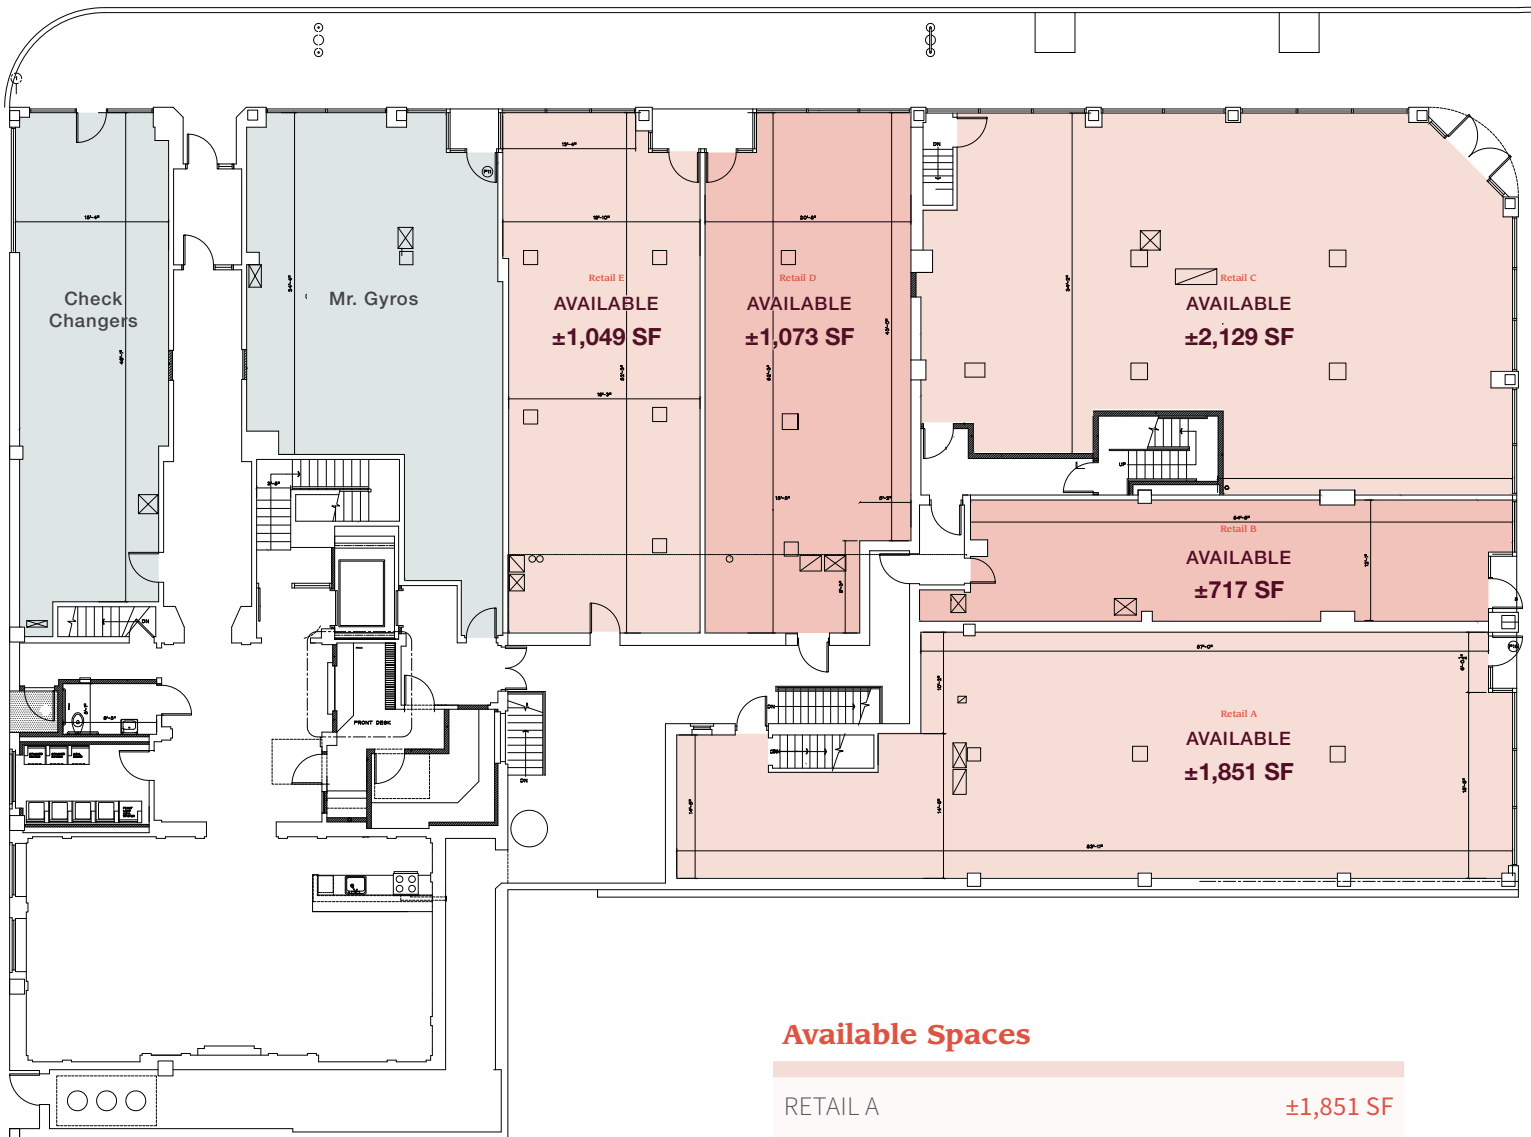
Check Changers

Mr. Gyros

Retail E
AVAILABLE
±1,049 SF

Retail D
AVAILABLE
±1,073 SF

Retail C
AVAILABLE
±2,129 SF

Retail B
AVAILABLE
±717 SF

Retail A
AVAILABLE
±1,851 SF

FRONT DESK

DN

UP

Available Spaces

| RETAIL A | ±1,851 SF |